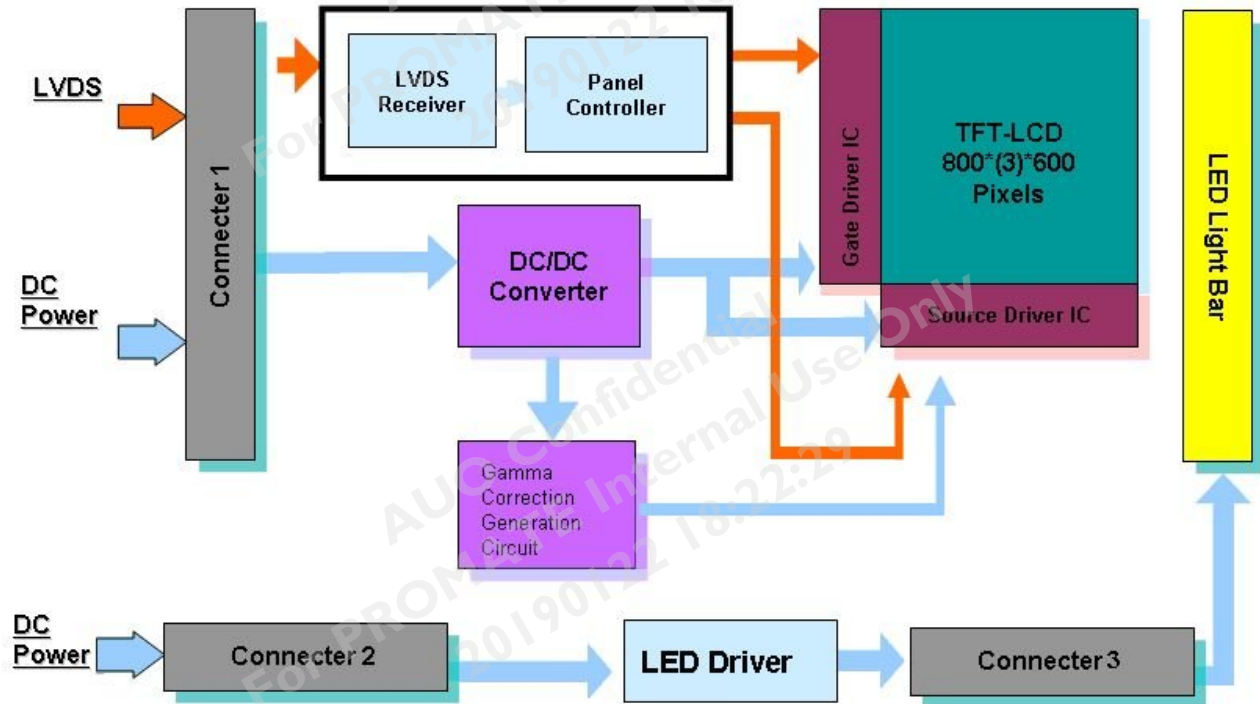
LVDS

DC Power

Connecter 1

LVDS Receiver

Panel Controller

Gate Driver IC

TFT-LCD 800*(3)*600 Pixels

Source Driver IC

LED Light Bar

DC/DC Converter

Gamma Correction Generation Circuit

DC Power

Connecter 2

LED Driver

Connecter 3

AUO Confidential
For PROMATE Internal Use Only
20190122 18:22:29